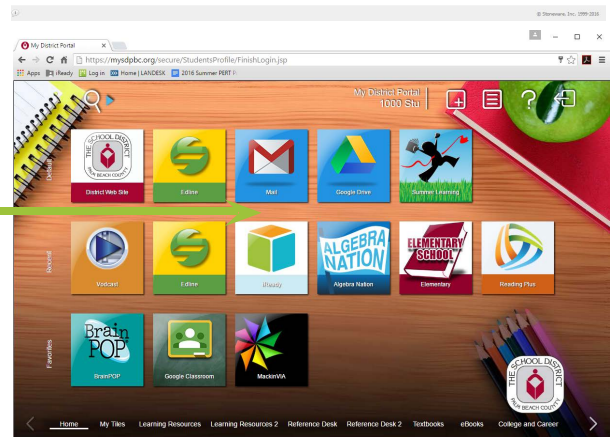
© Stemware, Inc. 1999-2016

My District Portal

https://mysdpbc.org/secure/StudentsProfile/FinishLogin.jsp

Apps | iReady | Log in | Home | LANDESK | 2016 Summer PERT

My District Portal
1000 Stu

Default

THE SCHOOL DISTRICT PALM BEACH COUNTY

District Web Site

Edline

Mail

Google Drive

Summer Learning

Recent

Vodcast

Edline

iReady

ALGEBRA NATION

Algebra Nation

ELEMENTARY SCHOOL

Elementary

Reading Plus

Favorites

BrainPOP

BrainPOP

Google Classroom

MackinVIA

THE SCHOOL DISTRICT PALM BEACH COUNTY

Home | My Tiles | Learning Resources | Learning Resources 2 | Reference Desk | Reference Desk 2 | Textbooks | eBooks | College and Career